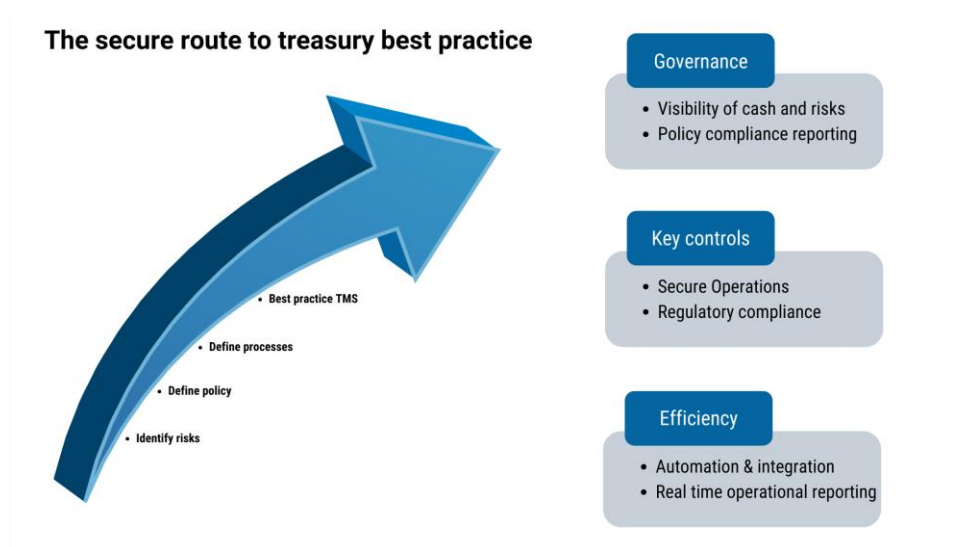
The secure route to treasury best practice

• Identify risks
• Define policy
• Define processes
• Best practice TMS

Governance
• Visibility of cash and risks
• Policy compliance reporting

Key controls
• Secure Operations
• Regulatory compliance

Efficiency
• Automation & integration
• Real time operational reporting